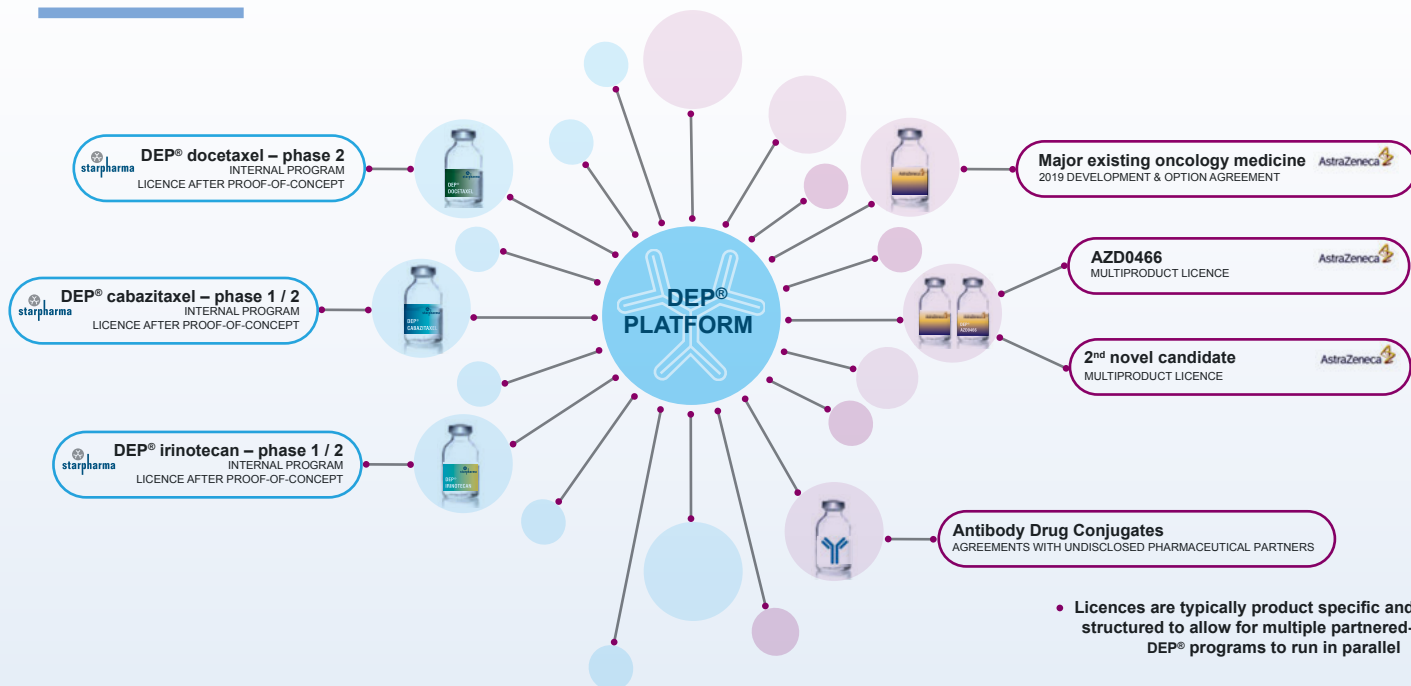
starpharma DEP® docetaxel – phase 2
INTERNAL PROGRAM
LICENCE AFTER PROOF-OF-CONCEPT

starpharma DEP® cabazitaxel – phase 1 / 2
INTERNAL PROGRAM
LICENCE AFTER PROOF-OF-CONCEPT

starpharma DEP® irinotecan – phase 1 / 2
INTERNAL PROGRAM
LICENCE AFTER PROOF-OF-CONCEPT

DEP®
DOCETAXEL

DEP®
CABAZITAXEL

DEP®
IRINOTECAN

DEP®
PLATFORM

Major existing oncology medicine AstraZeneca
2019 DEVELOPMENT & OPTION AGREEMENT

AZD0466 AstraZeneca
MULTIPRODUCT LICENCE

AZD0466

2nd novel candidate AstraZeneca
MULTIPRODUCT LICENCE

Antibody Drug Conjugates
AGREEMENTS WITH UNDISCLOSED PHARMACEUTICAL PARTNERS

• Licences are typically product specific and structured to allow for multiple partnered-DEP® programs to run in parallel